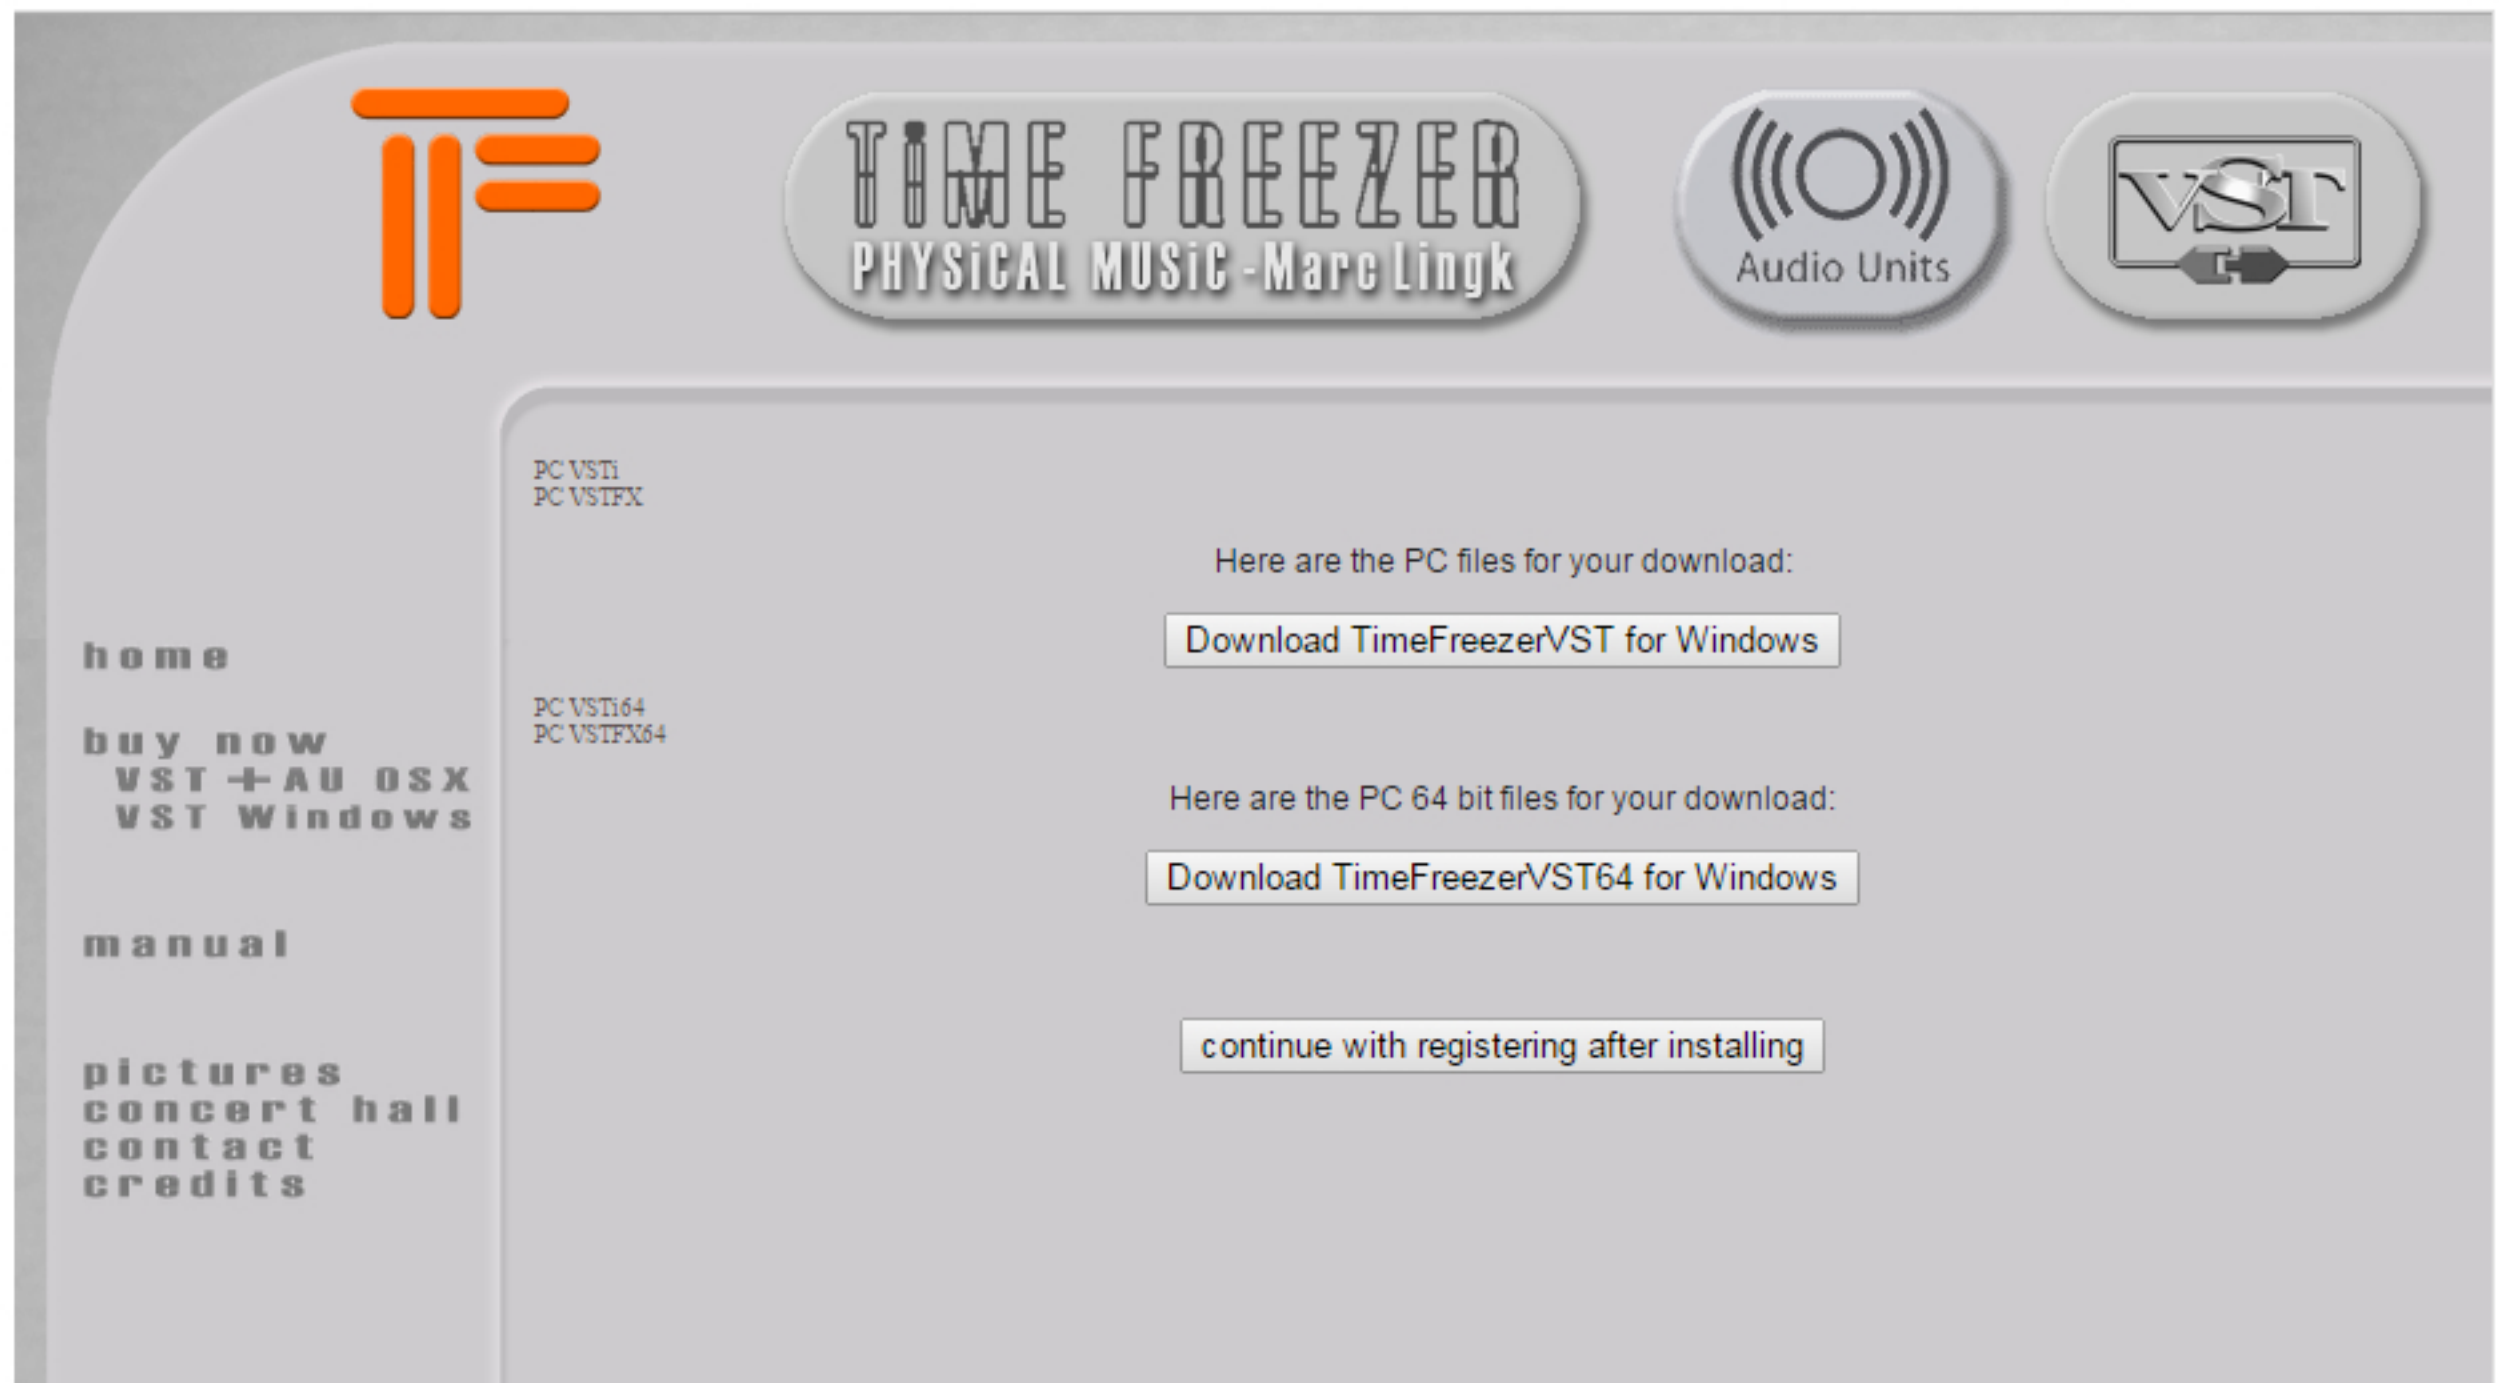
TiME FREEZER
PHYSiCAL MUSiC - Marc Lingk

Audio Units

VST

PC VSTi
PC VSTFX

Here are the PC files for your download:

Download TimeFreezerVST for Windows

home

buy now
VST + AU OSX
VST Windows

PC VSTi64
PC VSTFX64

Here are the PC 64 bit files for your download:

Download TimeFreezerVST64 for Windows

manual

continue with registering after installing

pictures
concert hall
contact
credits